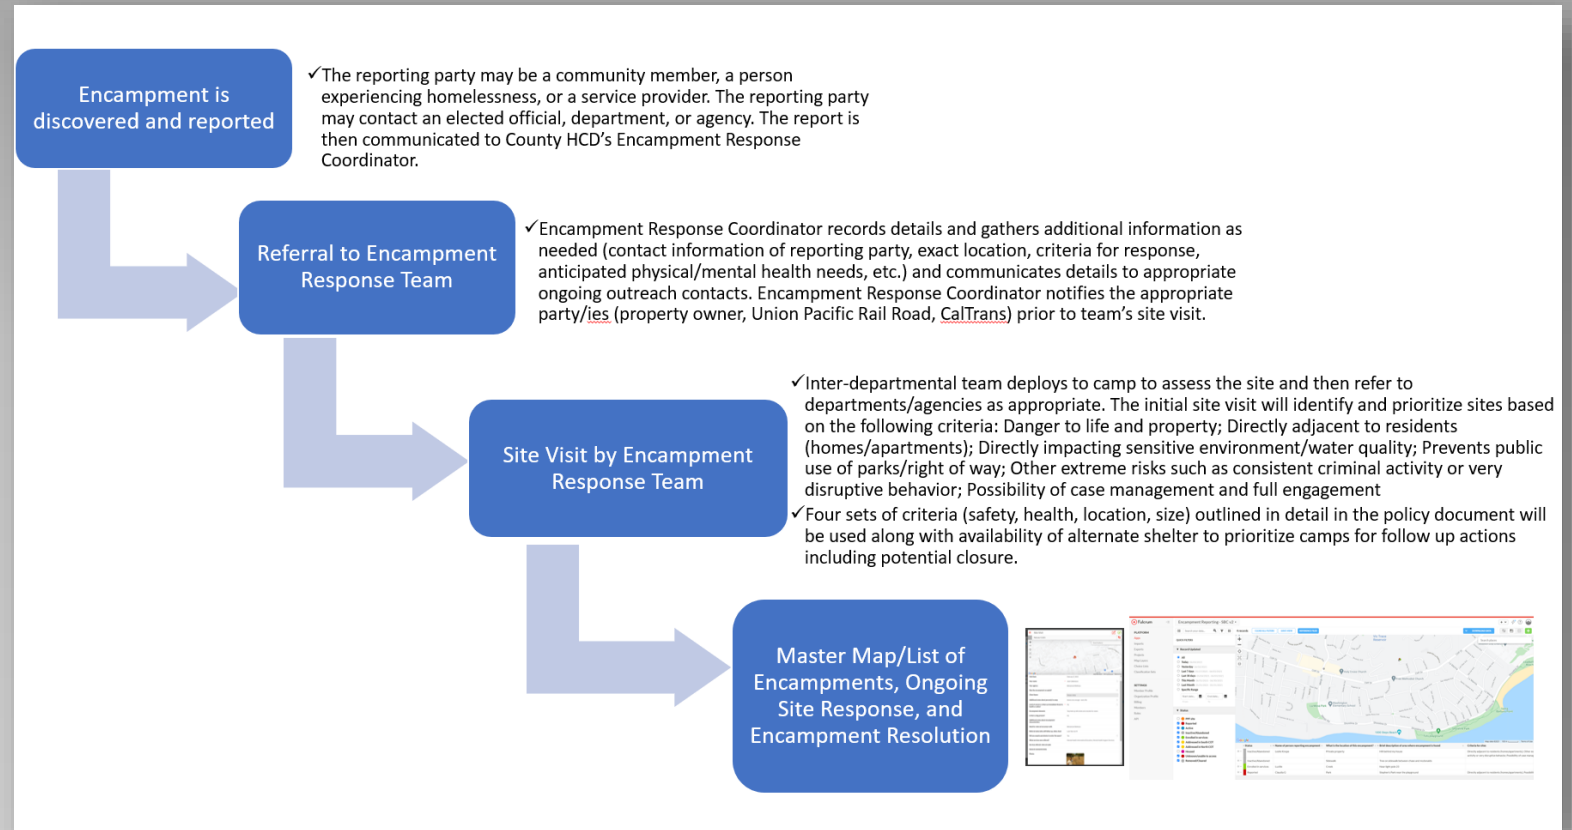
Encampment is discovered and reported

✓The reporting party may be a community member, a person experiencing homelessness, or a service provider. The reporting party may contact an elected official, department, or agency. The report is then communicated to County HCD's Encampment Response Coordinator.

Referral to Encampment Response Team

✓Encampment Response Coordinator records details and gathers additional information as needed (contact information of reporting party, exact location, criteria for response, anticipated physical/mental health needs, etc.) and communicates details to appropriate ongoing outreach contacts. Encampment Response Coordinator notifies the appropriate party/ies (property owner, Union Pacific Rail Road, CalTrans) prior to team's site visit.

Site Visit by Encampment Response Team

✓Inter-departmental team deploys to camp to assess the site and then refer to departments/agencies as appropriate. The initial site visit will identify and prioritize sites based on the following criteria: Danger to life and property; Directly adjacent to residents (homes/apartments); Directly impacting sensitive environment/water quality; Prevents public use of parks/right of way; Other extreme risks such as consistent criminal activity or very disruptive behavior; Possibility of case management and full engagement

✓Four sets of criteria (safety, health, location, size) outlined in detail in the policy document will be used along with availability of alternate shelter to prioritize camps for follow up actions including potential closure.

Master Map/List of Encampments, Ongoing Site Response, and Encampment Resolution